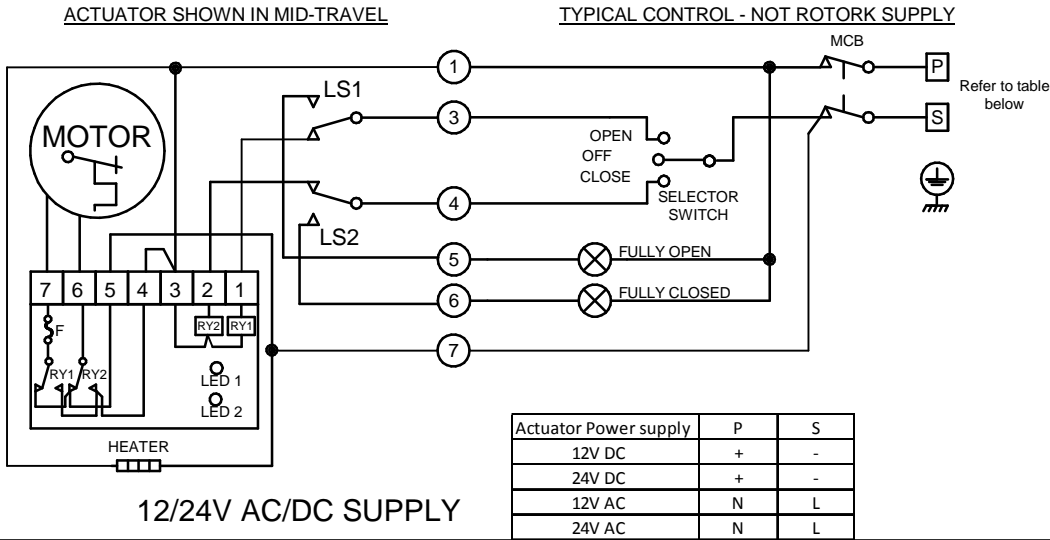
ACTUATOR SHOWN IN MID-TRAVEL

TYPICAL CONTROL - NOT ROTORK SUPPLY

MCB

1

P

Refer to table below

LS1

3

S

MOTOR

OPEN

OFF

CLOSE

SELECTOR SWITCH

4

LS2

5

FULLY OPEN

7 6 5 4 3 2 1

6

FULLY CLOSED

RY2 RY1

F

7

RY1 RY2

LED 1

LED 2

HEATER

| Actuator Power supply | P | S |
|---|---|---|
| 12V DC | + | - |
| 24V DC | + | - |
| 12V AC | N | L |
| 24V AC | N | L |

12/24V AC/DC SUPPLY